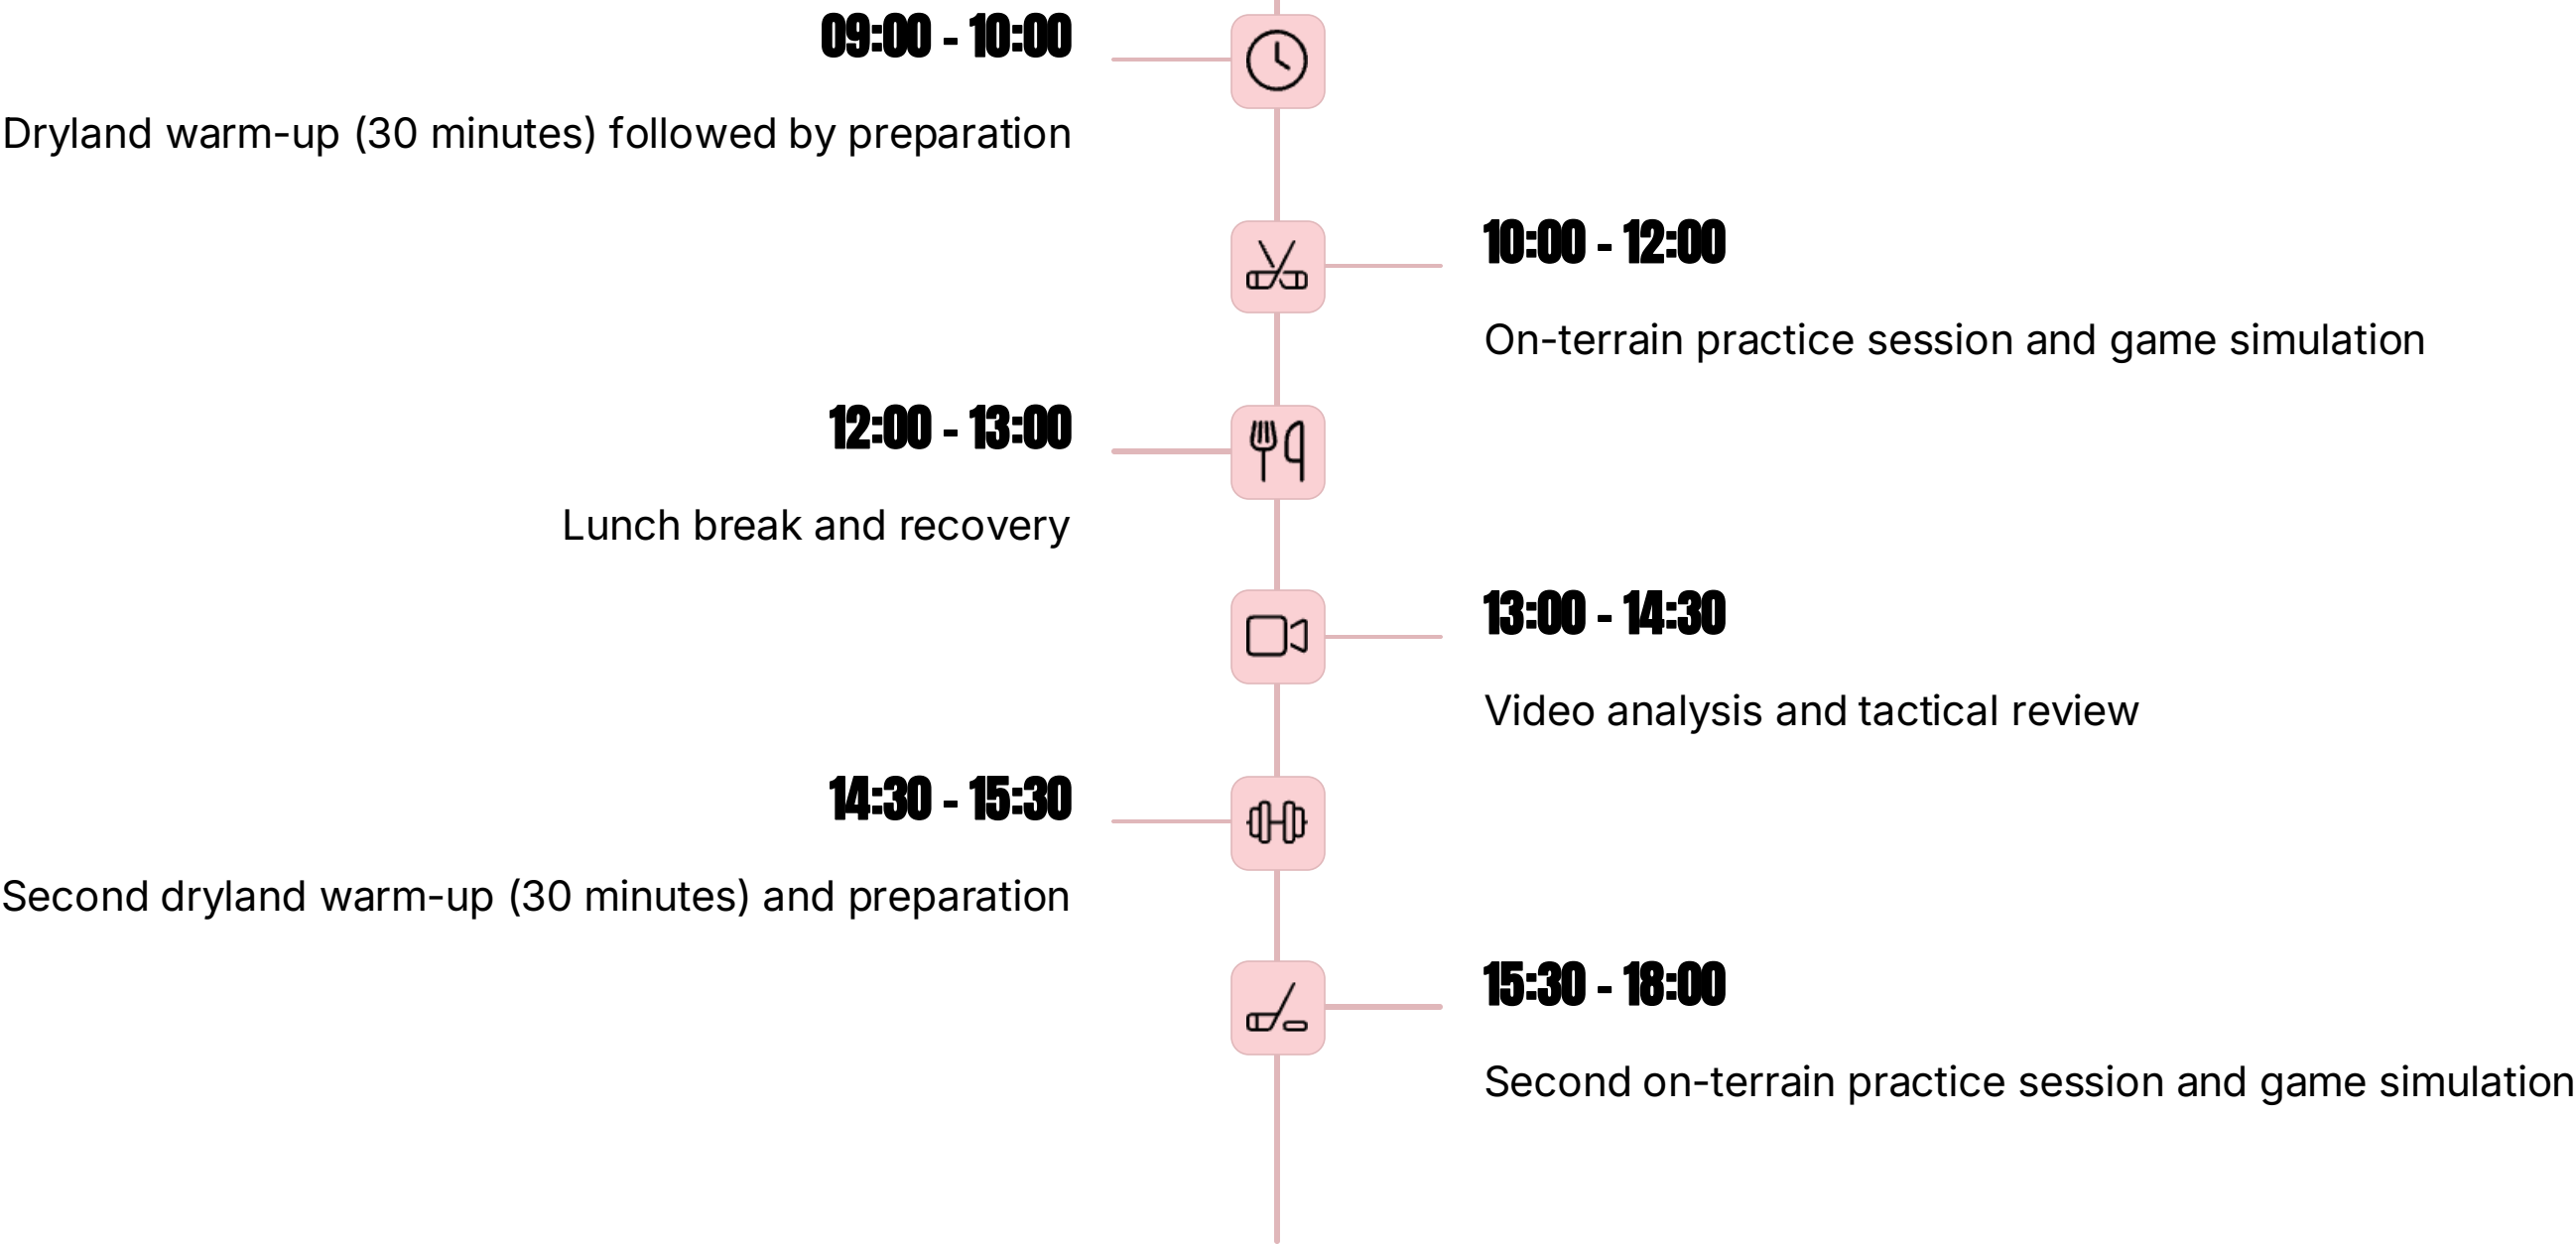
09:00 - 10:00

Dryland warm-up (30 minutes) followed by preparation

10:00 - 12:00

On-terrain practice session and game simulation

12:00 - 13:00

Lunch break and recovery

13:00 - 14:30

Video analysis and tactical review

14:30 - 15:30

Second dryland warm-up (30 minutes) and preparation

15:30 - 18:00

Second on-terrain practice session and game simulation